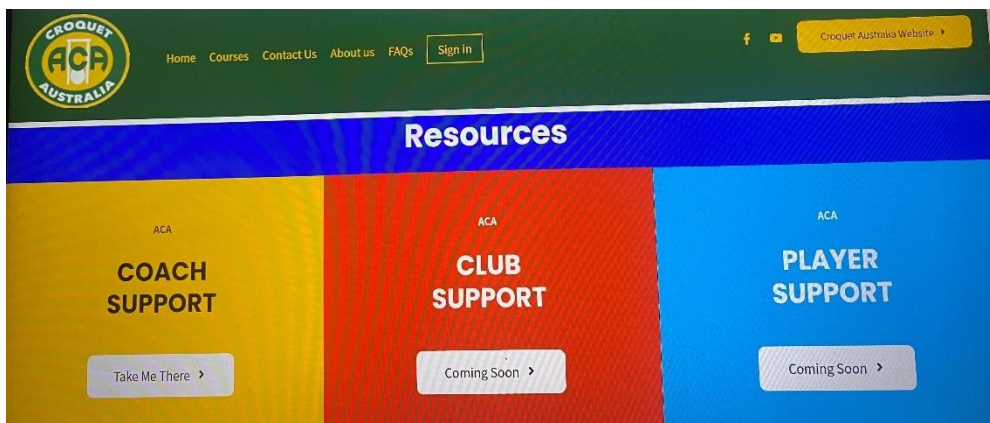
CROQUET ACA AUSTRALIA

Home Courses Contact Us About us FAQs Sign in

Croquet Australia Website ›

Resources

ACA

COACH SUPPORT

Take Me There ›

ACA

CLUB SUPPORT

Coming Soon ›

ACA

PLAYER SUPPORT

Coming Soon ›